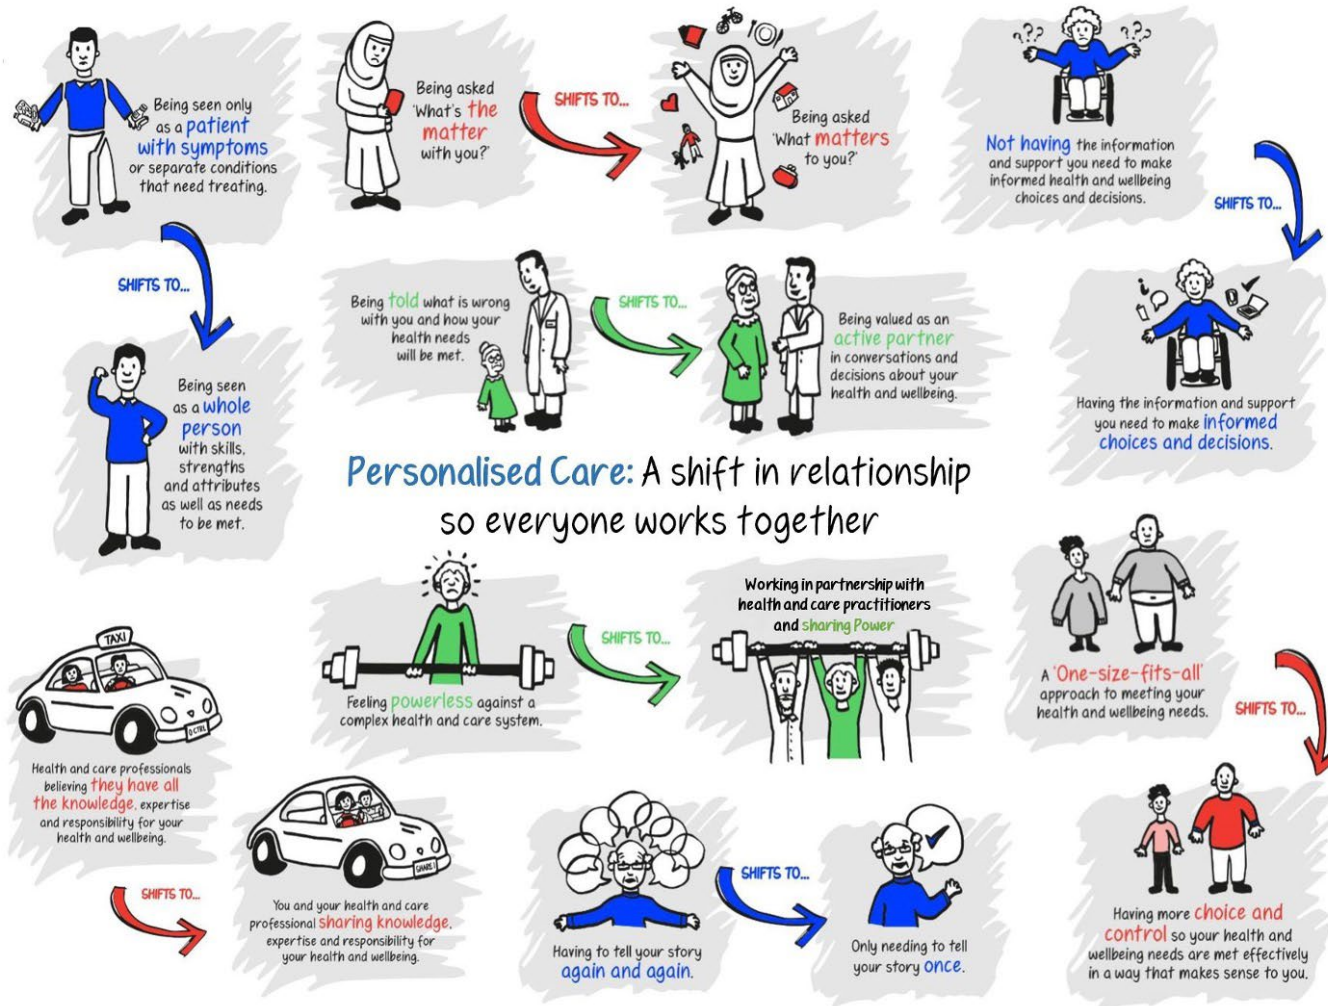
Being seen only as a patient with symptoms or separate conditions that need treating.

SHIFTS TO...

Being seen as a whole person with skills, strengths and attributes as well as needs to be met.

Being asked 'What's the matter with you?'

SHIFTS TO...

Being asked 'What matters to you?'

Not having the information and support you need to make informed health and wellbeing choices and decisions.

SHIFTS TO...

Having the information and support you need to make informed choices and decisions.

Being told what is wrong with you and how your health needs will be met.

SHIFTS TO...

Being valued as an active partner in conversations and decisions about your health and wellbeing.

Personalised Care: A shift in relationship so everyone works together

Feeling powerless against a complex health and care system.

SHIFTS TO...

Working in partnership with health and care practitioners and sharing Power

A 'One-size-fits-all' approach to meeting your health and wellbeing needs.

SHIFTS TO...

Having more choice and control so your health and wellbeing needs are met effectively in a way that makes sense to you.

TAXI

OCTRL

Health and care professionals believing they have all the knowledge, expertise and responsibility for your health and wellbeing.

SHIFTS TO...

SHARE

You and your health and care professional sharing knowledge, expertise and responsibility for your health and wellbeing.

Having to tell your story again and again.

SHIFTS TO...

Only needing to tell your story once.